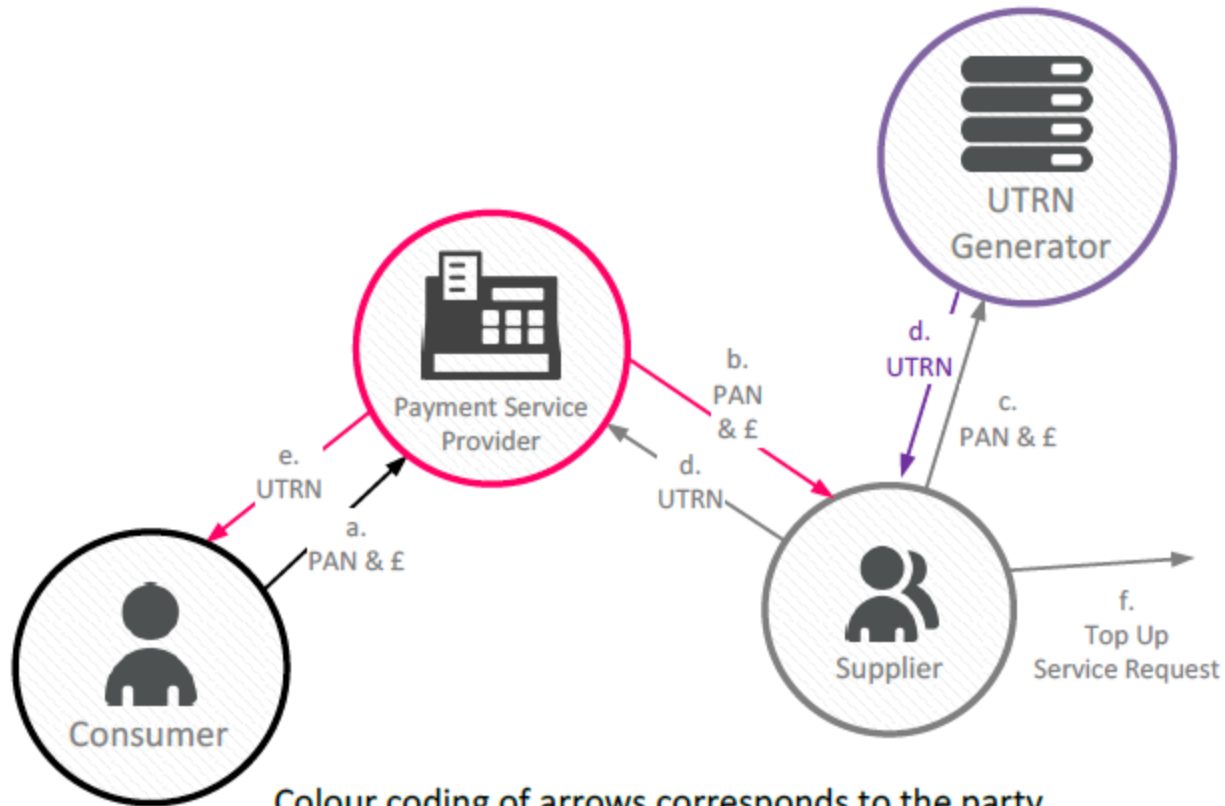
UTRN Generator

Payment Service Provider

b. PAN & £

d. UTRN

c. PAN & £

d. UTRN

e. UTRN

a. PAN & £

Supplier

f. Top Up Service Request

Consumer

Colour coding of arrows corresponds to the party